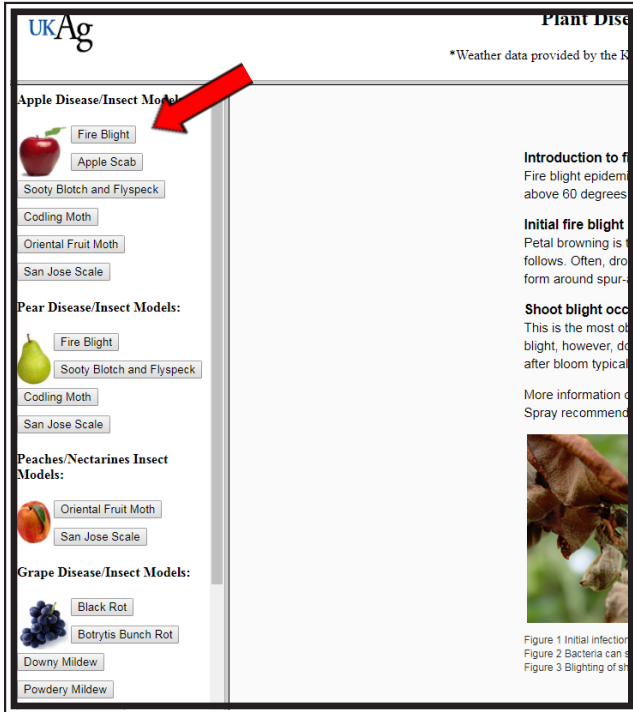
UKAg

Plant Dise

*Weather data provided by the K

Apple Disease/Insect Models:

Fire Blight

Apple Scab

Sooty Blotch and Flyspeck

Codling Moth

Oriental Fruit Moth

San Jose Scale

Pear Disease/Insect Models:

Fire Blight

Sooty Blotch and Flyspeck

Codling Moth

San Jose Scale

Peaches/Nectarines Insect Models:

Oriental Fruit Moth

San Jose Scale

Grape Disease/Insect Models:

Black Rot

Botrytis Bunch Rot

Downy Mildew

Powdery Mildew

**Introduction to f**

Fire blight epidemi above 60 degrees

**Initial fire blight**

Petal browning is follows. Often, dro form around spur-

**Shoot blight occ**

This is the most ob blight, however, do after bloom typical

More information
Spray recommend

Figure 1 Initial infection
Figure 2 Bacteria can s
Figure 3 Blighting of sh